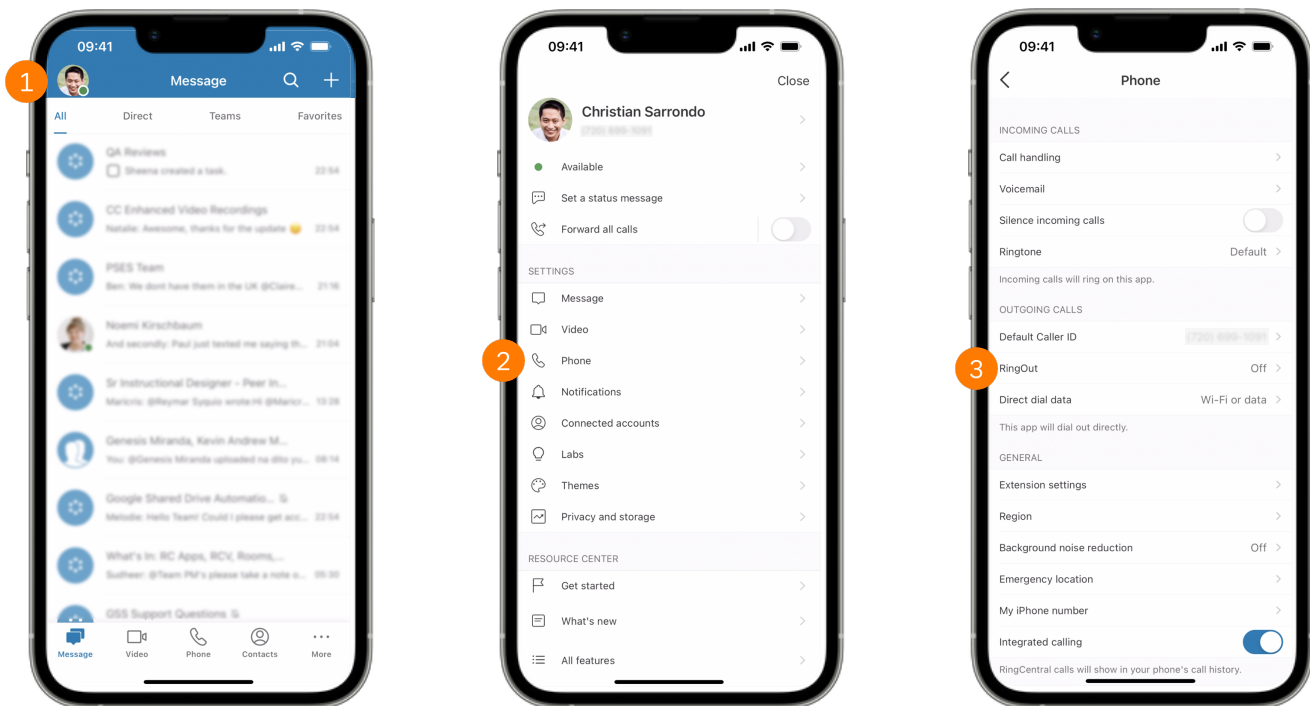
1

09:41

Message

All Direct Teams Favorites

QA Reviews
Sheena created a task. 22:54

CC Enhanced Video Recordings
Natalie: Awesome, thanks for the update 22:54

PSES Team
Ben: We dont have them in the UK @Claire... 21:16

Noemi Kirschbaum
And secondly: Paul just texted me saying th... 21:04

Sr Instructional Designer - Peer In...
Maricris: @Reymar Syquio wrote:Hi @Maricr... 13:26

Genesis Miranda, Kevin Andrew M...
You: @Genesis Miranda uploaded na dito yu... 08:14

Google Shared Drive Automatio...
Melodie: Hello Team! Could I please get acc... 22:54

What's In: RC Apps, RCV, Rooms,...
Sudheer: @Team PM's please take a note o... 05:30

GSS Support Questions

Message Video Phone Contacts More

09:41

Close

Christian Sarrondo
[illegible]

Available

Set a status message

Forward all calls

SETTINGS

Message

Video

2

Phone

Notifications

Connected accounts

Labs

Themes

Privacy and storage

RESOURCE CENTER

Get started

What's new

All features

09:41

Phone

INCOMING CALLS

Call handling

Voicemail

Silence incoming calls

Ringtone Default

Incoming calls will ring on this app.

OUTGOING CALLS

Default Caller ID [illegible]

3

RingOut Off

Direct dial data Wi-Fi or data

This app will dial out directly.

GENERAL

Extension settings

Region

Background noise reduction Off

Emergency location

My iPhone number

Integrated calling

RingCentral calls will show in your phone's call history.